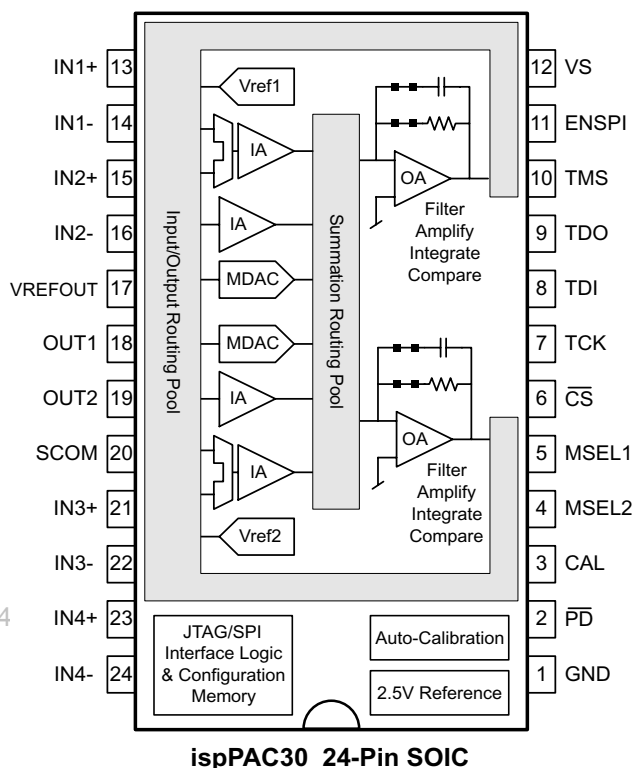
IN1+ 13
IN1- 14
IN2+ 15
IN2- 16
VREFOUT 17
OUT1 18
OUT2 19
SCOM 20
IN3+ 21
IN3- 22
IN4+ 23
IN4- 24

Input/Output Routing Pool

Vref1
IA
IA
MDAC
MDAC
IA
IA
Vref2

Summation Routing Pool

OA
Filter
Amplify
Integrate
Compare

OA
Filter
Amplify
Integrate
Compare

12 VS
11 ENSPI
10 TMS
9 TDO
8 TDI
7 TCK
6 $\overline{CS}$
5 MSEL1
4 MSEL2
3 CAL
2 $\overline{PD}$
1 GND

JTAG/SPI Interface Logic & Configuration Memory

Auto-Calibration

2.5V Reference

4

ispPAC30 24-Pin SOIC